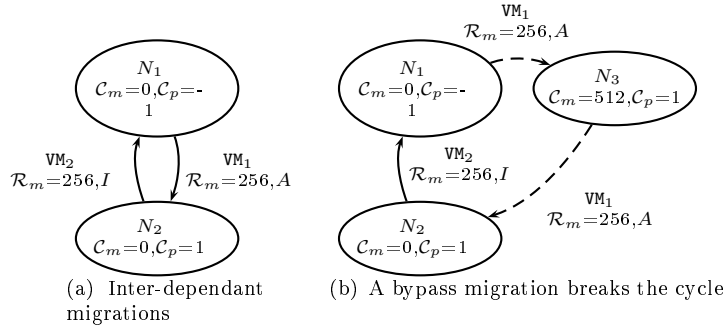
$N_1$
$\mathcal{C}_m=0, \mathcal{C}_p=-1$

$\texttt{VM}_2$
$\mathcal{R}_m=256, I$

$\texttt{VM}_1$
$\mathcal{R}_m=256, A$

$N_2$
$\mathcal{C}_m=0, \mathcal{C}_p=1$

(a) Inter-dependant migrations

$\texttt{VM}_1$
$\mathcal{R}_m=256, A$

$N_1$
$\mathcal{C}_m=0, \mathcal{C}_p=-1$

$N_3$
$\mathcal{C}_m=512, \mathcal{C}_p=1$

$\texttt{VM}_2$
$\mathcal{R}_m=256, I$

$\texttt{VM}_1$
$\mathcal{R}_m=256, A$

$N_2$
$\mathcal{C}_m=0, \mathcal{C}_p=1$

(b) A bypass migration breaks the cycle